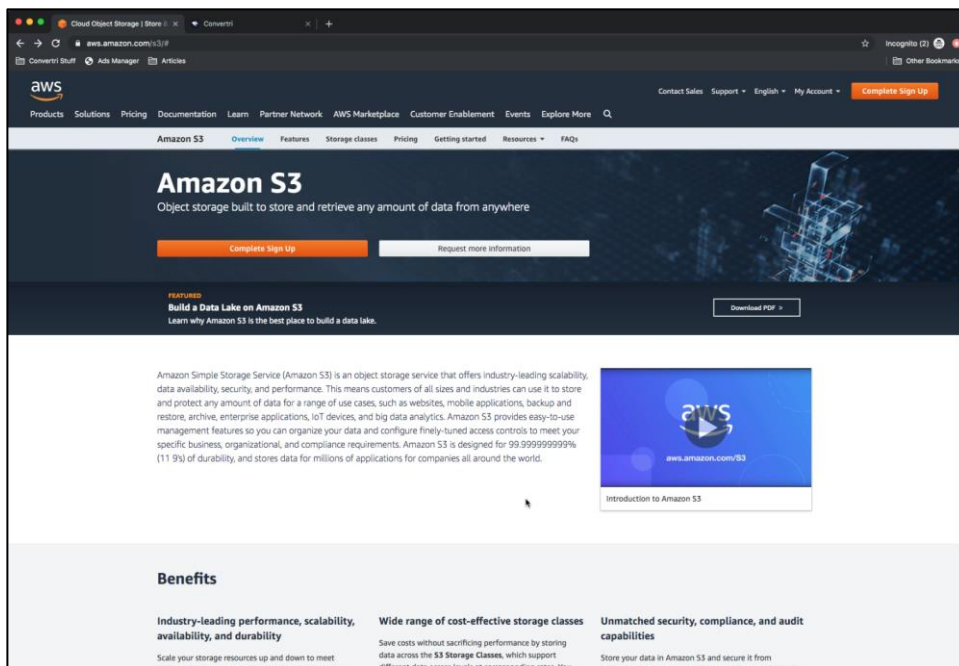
Cloud Object Storage | Store & × Convertri ×

aws.amazon.com/s3/#

Incognito (2)

Convertri Stuff Ads Manager Articles

Other Bookmarks

aws

Contact Sales Support English My Account Complete Sign Up

Products Solutions Pricing Documentation Learn Partner Network AWS Marketplace Customer Enablement Events Explore More

Amazon S3 Overview Features Storage classes Pricing Getting started Resources FAQs

Amazon S3

Object storage built to store and retrieve any amount of data from anywhere

Complete Sign Up

Request more information

FEATURED

Build a Data Lake on Amazon S3

Learn why Amazon S3 is the best place to build a data lake.

Download PDF »

Amazon Simple Storage Service (Amazon S3) is an object storage service that offers industry-leading scalability, data availability, security, and performance. This means customers of all sizes and industries can use it to store and protect any amount of data for a range of use cases, such as websites, mobile applications, backup and restore, archive, enterprise applications, IoT devices, and big data analytics. Amazon S3 provides easy-to-use management features so you can organize your data and configure finely-tuned access controls to meet your specific business, organizational, and compliance requirements. Amazon S3 is designed for 99.999999999% (11 9's) of durability, and stores data for millions of applications for companies all around the world.

aws

aws.amazon.com/S3

Introduction to Amazon S3

Benefits

Industry-leading performance, scalability, availability, and durability

Scale your storage resources up and down to meet

Wide range of cost-effective storage classes

Save costs without sacrificing performance by storing data across the S3 Storage Classes, which support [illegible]

Unmatched security, compliance, and audit capabilities

Store your data in Amazon S3 and secure it from